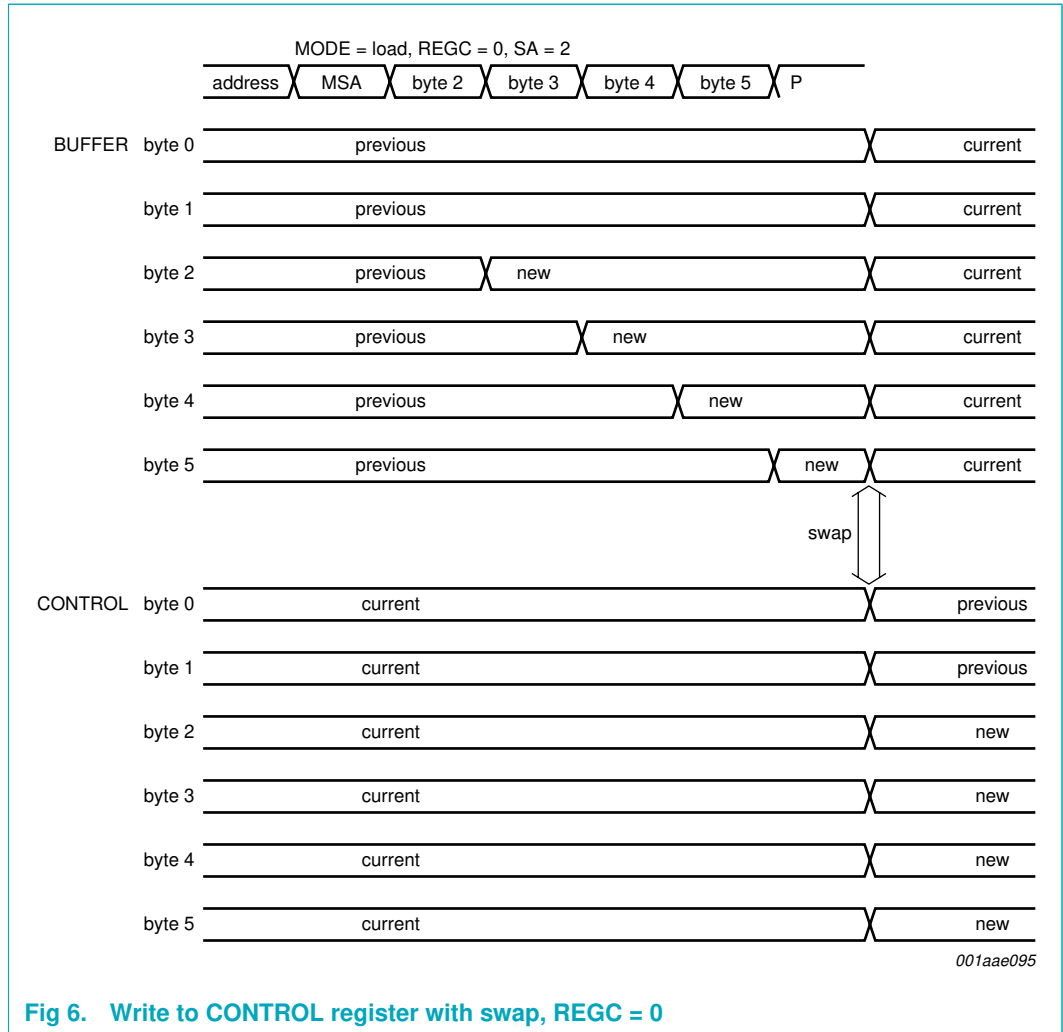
MODE = load, REGC = 0, SA = 2

address MSA byte 2 byte 3 byte 4 byte 5 P

BUFFER byte 0 previous current

byte 1 previous current

byte 2 previous new current

byte 3 previous new current

byte 4 previous new current

byte 5 previous new current

swap

CONTROL byte 0 current previous

byte 1 current previous

byte 2 current new

byte 3 current new

byte 4 current new

byte 5 current new

001aae095

Fig 6. Write to CONTROL register with swap, REGC = 0